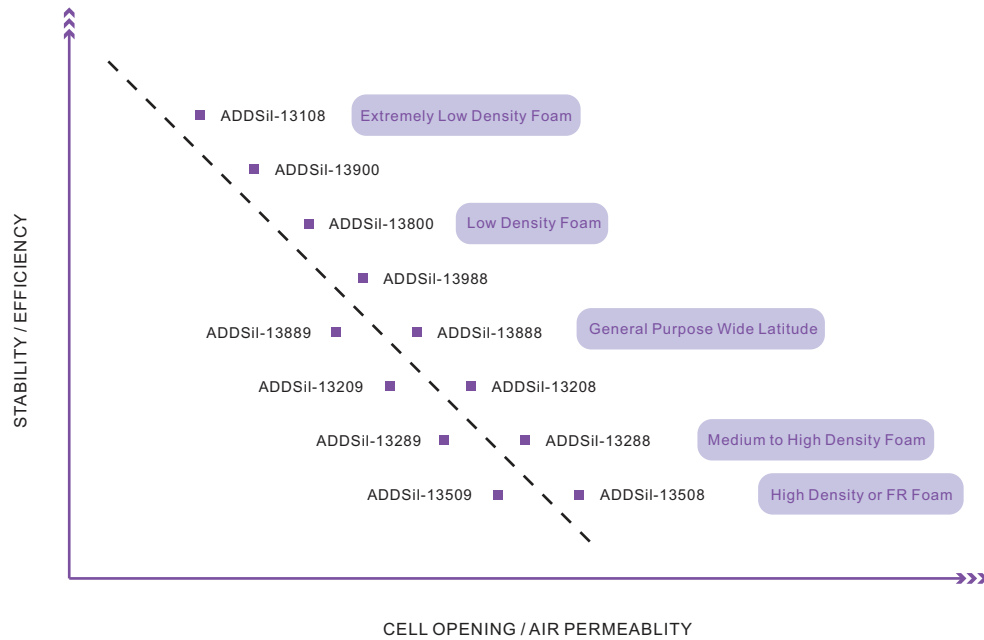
STABILITY / EFFICIENCY

ADDSil-13108

Extremely Low Density Foam

ADDSil-13900

ADDSil-13800

Low Density Foam

ADDSil-13988

ADDSil-13889

ADDSil-13888

General Purpose Wide Latitude

ADDSil-13209

ADDSil-13208

ADDSil-13289

ADDSil-13288

Medium to High Density Foam

ADDSil-13509

ADDSil-13508

High Density or FR Foam

CELL OPENING / AIR PERMEABLITY